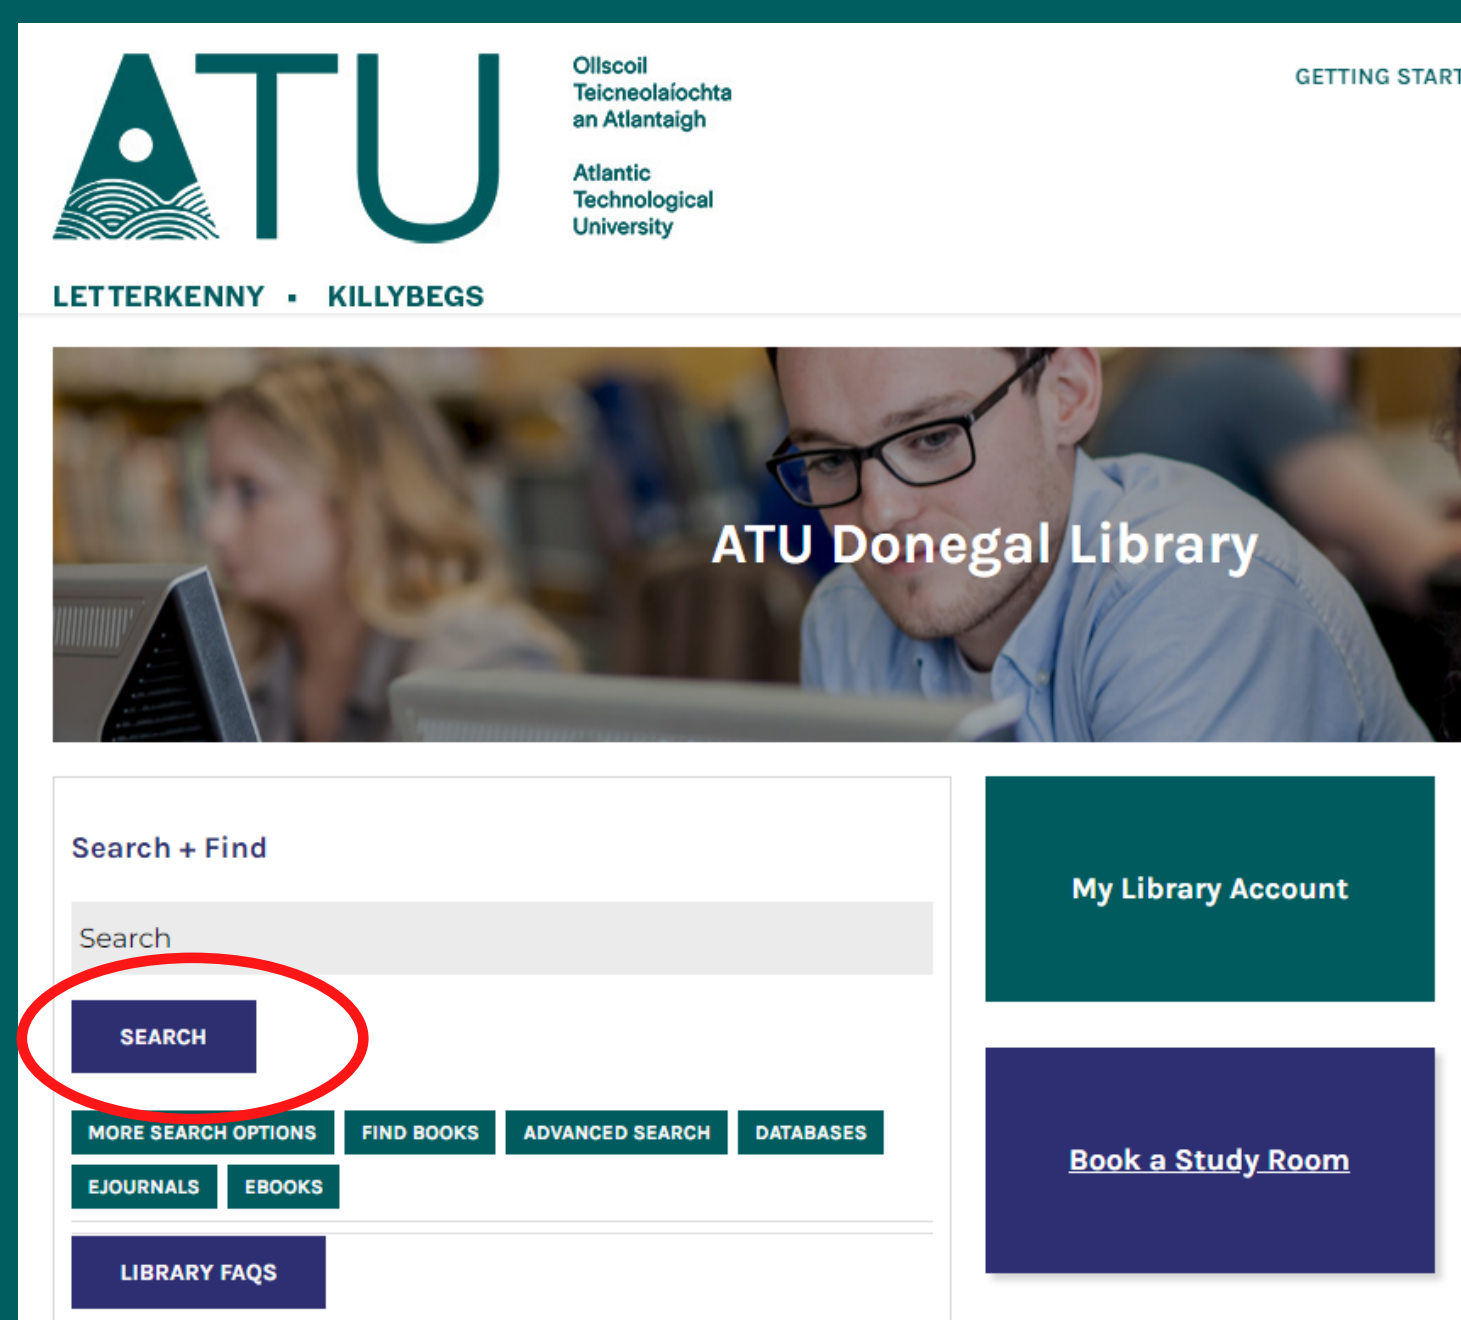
ATU

Ollscoil Teicneolaíochta an Atlantaigh

Atlantic Technological University

GETTING START

LETTERKENNY • KILLYBEGS

ATU Donegal Library

Search + Find

Search

SEARCH

MORE SEARCH OPTIONS
FIND BOOKS
ADVANCED SEARCH
DATABASES
EJOURNALS
EBOOKS

LIBRARY FAQS

My Library Account

Book a Study Room